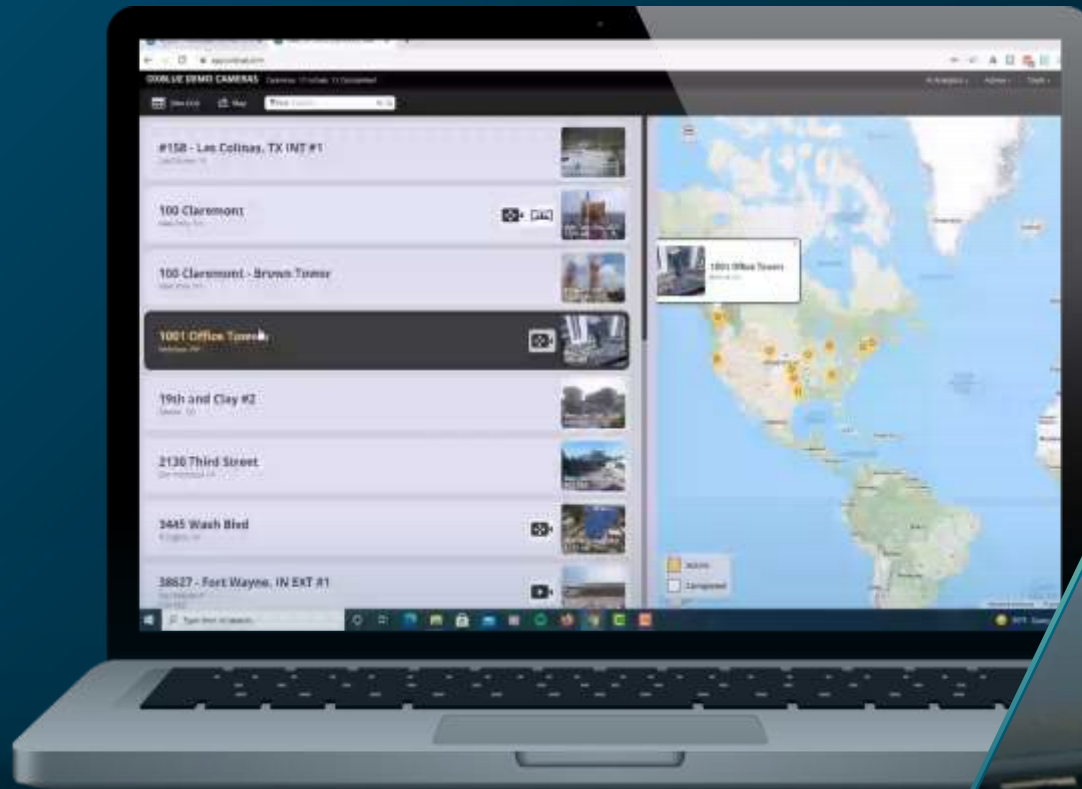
OXBLUE DEMO CAMERAS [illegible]

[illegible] Map

#158 - Las Colinas, TX INT #1
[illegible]

100 Claremont
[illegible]

100 Claremont - Brown Tower
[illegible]

1001 Office Towers
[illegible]

19th and Clay #2
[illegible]

2130 Third Street
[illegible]

3445 Wash Blvd
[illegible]

38627 - Fort Wayne, IN EXT #1
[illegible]

1001 Office Towers
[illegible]

Active
Completed

Type here to search